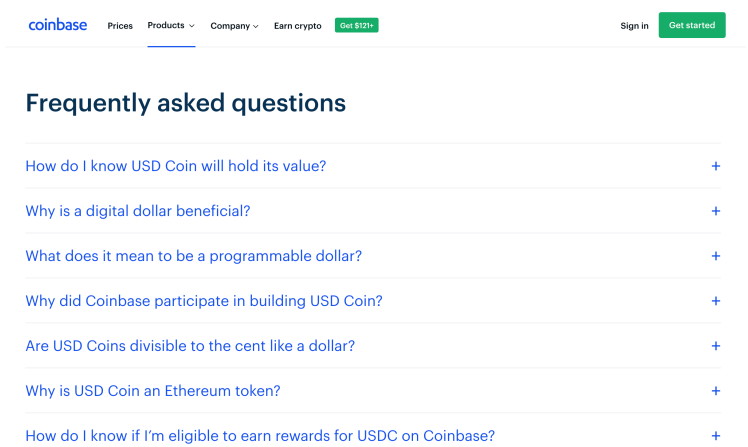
coinbase Prices Products Company Earn crypto Get $121+ Sign in Get started

Frequently asked questions

How do I know USD Coin will hold its value? +

Why is a digital dollar beneficial? +

What does it mean to be a programmable dollar? +

Why did Coinbase participate in building USD Coin? +

Are USD Coins divisible to the cent like a dollar? +

Why is USD Coin an Ethereum token? +

How do I know if I'm eligible to earn rewards for USDC on Coinbase? +